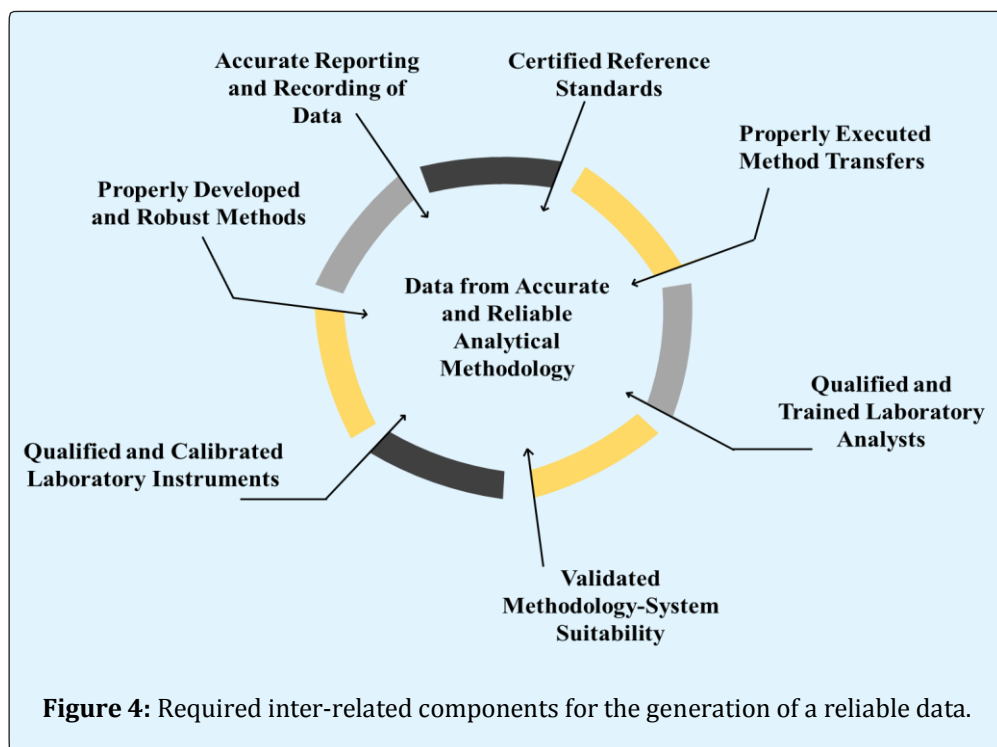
Accurate Reporting and Recording of Data

Certified Reference Standards

Properly Executed Method Transfers

Properly Developed and Robust Methods

Data from Accurate and Reliable Analytical Methodology

Qualified and Trained Laboratory Analysts

Qualified and Calibrated Laboratory Instruments

Validated Methodology-System Suitability

**Figure 4:** Required inter-related components for the generation of a reliable data.